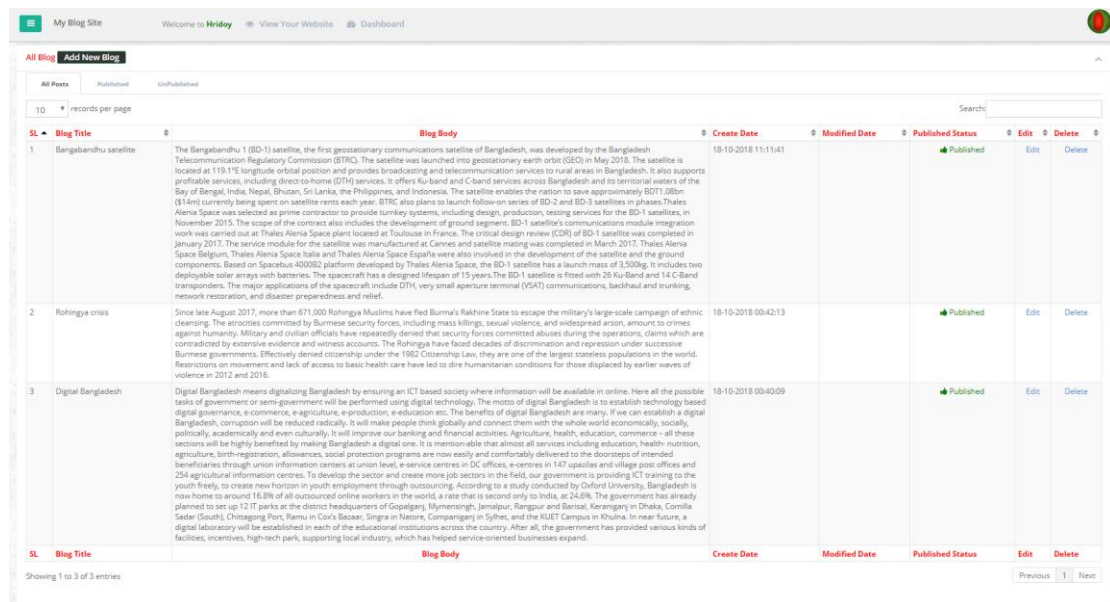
My Blog Site   Welcome to Hridoy   View Your Website   Dashboard

All Blog   Add New Blog

All Posts   Published   UnPublished

10 records per page   Search:

| SL | Blog Title | Blog Body | Create Date | Modified Date | Published Status | Edit | Delete |
|---|---|---|---|---|---|---|---|
| 1 | Bangabandhu satellite | The Bangabandhu 1 (BD-1) satellite, the first geostationary communications satellite of Bangladesh, was developed by the Bangladesh Telecommunication Regulatory Commission (BTRC). The satellite was launched into geostationary earth orbit (GEO) in May 2018. The satellite is located at 119.1°E longitude orbital position and provides broadcasting and telecommunication services to rural areas in Bangladesh. It also supports profitable services, including direct-to-home (DTH) services. It offers Ku-band and C-band services across Bangladesh and its territorial waters of the Bay of Bengal, India, Nepal, Bhutan, Sri Lanka, the Philippines, and Indonesia. The satellite enables the nation to save approximately BDT1.08bn ($14m) currently being spent on satellite rents each year. BTRC also plans to launch follow-on series of BD-2 and BD-3 satellites in phases.Thales Alenia Space was selected as prime contractor to provide turnkey systems, including design, production, testing services for the BD-1 satellites, in November 2015. The scope of the contract also includes the development of ground segment. BD-1 satellite's communications module integration work was carried out at Thales Alenia Space plant located at Toulouse in France. The critical design review (CDR) of BD-1 satellite was completed in January 2017. The service module for the satellite was manufactured at Cannes and satellite mating was completed in March 2017. Thales Alenia Space Belgium, Thales Alenia Space Italia and Thales Alenia Space España were also involved in the development of the satellite and the ground components. Based on Spacebus 4000B2 platform developed by Thales Alenia Space, the BD-1 satellite has a launch mass of 3,500kg. It includes two deployable solar arrays with batteries. The spacecraft has a designed lifespan of 15 years.The BD-1 satellite is fitted with 26 Ku-Band and 14 C-Band transponders. The major applications of the spacecraft include DTH, very small aperture terminal (VSAT) communications, backhaul and trunking, network restoration, and disaster preparedness and relief. | 18-10-2018 11:11:41 | | Published | Edit | Delete |
| 2 | Rohingya crisis | Since late August 2017, more than 671,000 Rohingya Muslims have fled Burma's Rakhine State to escape the military's large-scale campaign of ethnic cleansing. The atrocities committed by Burmese security forces, including mass killings, sexual violence, and widespread arson, amount to crimes against humanity. Military and civilian officials have repeatedly denied that security forces committed abuses during the operations, claims which are contradicted by extensive evidence and witness accounts. The Rohingya have faced decades of discrimination and repression under successive Burmese governments. Effectively denied citizenship under the 1982 Citizenship Law, they are one of the largest stateless populations in the world. Restrictions on movement and lack of access to basic health care have led to dire humanitarian conditions for those displaced by earlier waves of violence in 2012 and 2016. | 18-10-2018 00:42:13 | | Published | Edit | Delete |
| 3 | Digital Bangladesh | Digital Bangladesh means digitalizing Bangladesh by ensuring an ICT based society where information will be available in online. Here all the possible tasks of government or semi-government will be performed using digital technology. The motto of digital Bangladesh is to establish technology based digital governance, e-commerce, e-agriculture, e-production, e-education etc. The benefits of digital Bangladesh are many. If we can establish a digital Bangladesh, corruption will be reduced radically. It will make people think globally and connect them with the whole world economically, socially, politically, academically and even culturally. It will improve our banking and financial activities. Agriculture, health, education, commerce – all these sections will be highly benefited by making Bangladesh a digital one. It is mention-able that almost all services including education, health- nutrition, agriculture, birth-registration, allowances, social protection programs are now easily and comfortably delivered to the doorsteps of intended beneficiaries through union information centers at union level, e-service centres in DC offices, e-centres in 147 upazilas and village post offices and 254 agricultural information centres. To develop the sector and create more job sectors in the field, our government is providing ICT training to the youth freely, to create new horizon in youth employment through outsourcing. According to a study conducted by Oxford University, Bangladesh is now home to around 16.8% of all outsourced online workers in the world, a rate that is second only to India, at 24.6%. The government has already planned to set up 12 IT parks at the district headquarters of Gopalganj, Mymensingh, Jamalpur, Rangpur and Barisal, Keraniganj in Dhaka, Comilla Sadar (South), Chittagong Port, Ramu in Cox's Bazaar, Singra in Natore, Companiganj in Sylhet, and the KUET Campus in Khulna. In near future, a digital laboratory will be established in each of the educational institutions across the country. After all, the government has provided various kinds of facilities, incentives, high-tech park, supporting local industry, which has helped service-oriented businesses expand. | 18-10-2018 00:40:09 | | Published | Edit | Delete |
| SL | Blog Title | Blog Body | Create Date | Modified Date | Published Status | Edit | Delete |

Showing 1 to 3 of 3 entries   Previous 1 Next